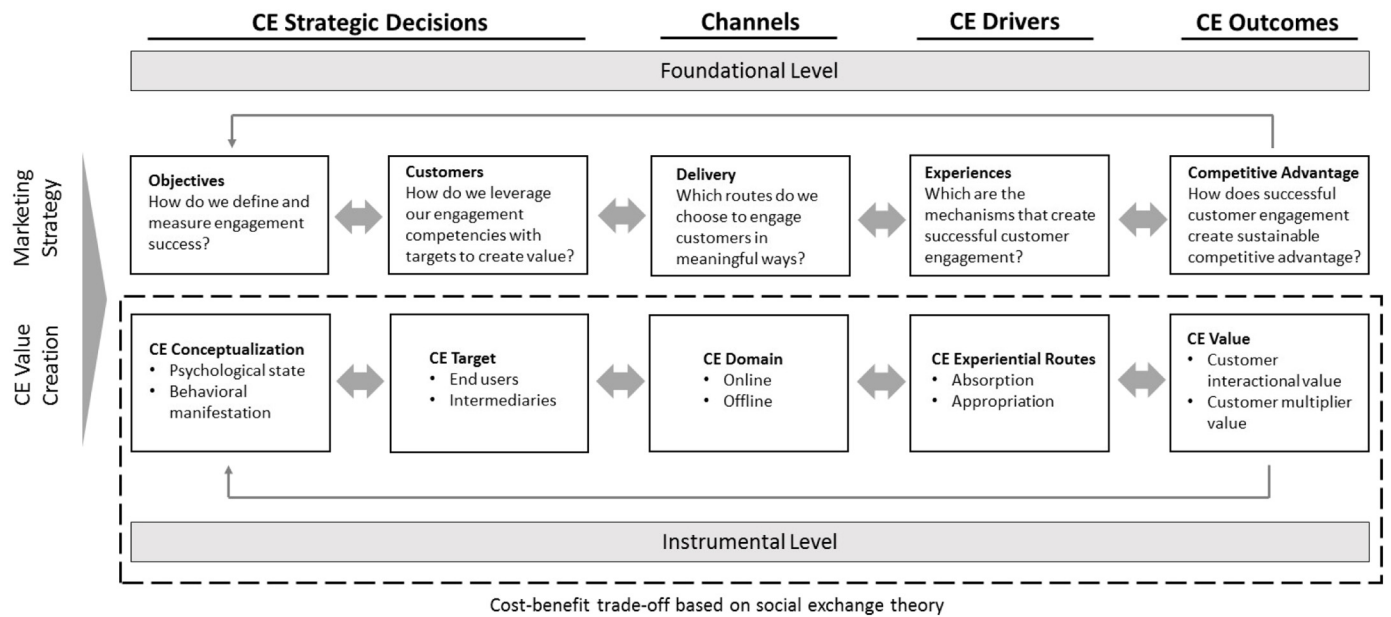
CE Strategic Decisions

Channels

CE Drivers

CE Outcomes

Foundational Level

Marketing Strategy

Objectives
How do we define and measure engagement success?

Customers
How do we leverage our engagement competencies with targets to create value?

Delivery
Which routes do we choose to engage customers in meaningful ways?

Experiences
Which are the mechanisms that create successful customer engagement?

Competitive Advantage
How does successful customer engagement create sustainable competitive advantage?

CE Value Creation

CE Conceptualization
• Psychological state
• Behavioral manifestation

CE Target
• End users
• Intermediaries

CE Domain
• Online
• Offline

CE Experiential Routes
• Absorption
• Appropriation

CE Value
• Customer interactional value
• Customer multiplier value

Instrumental Level

Cost-benefit trade-off based on social exchange theory